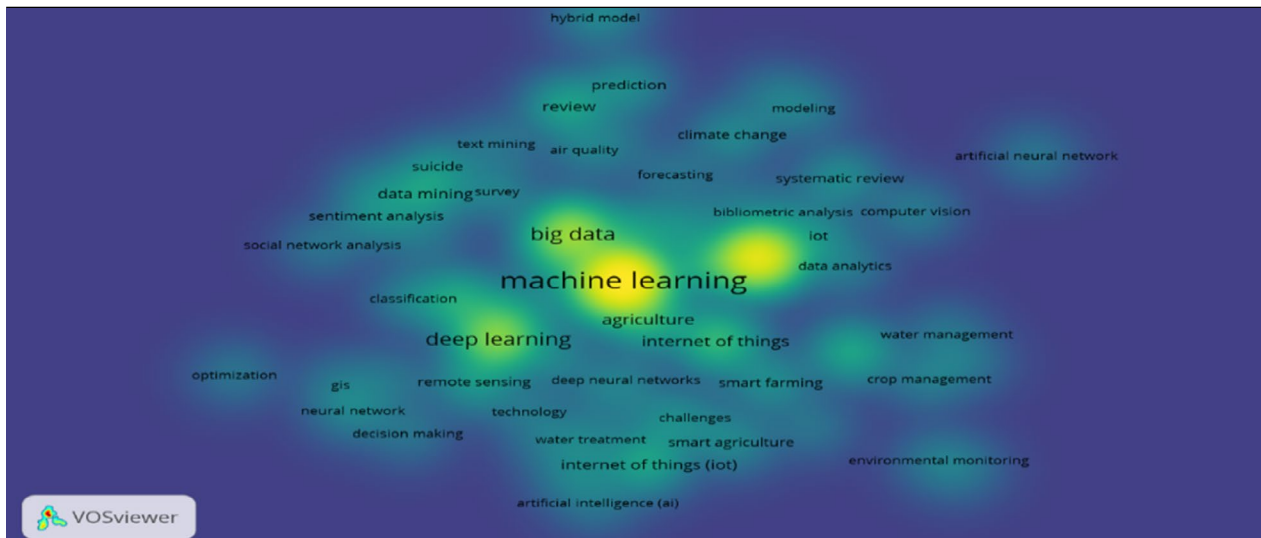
hybrid model

prediction
review
modeling
climate change
text mining
air quality
suicide
artificial neural network
forecasting
systematic review
data mining
survey
sentiment analysis
bibliometric analysis
computer vision
big data
iot
social network analysis
data analytics
machine learning
classification
agriculture
deep learning
internet of things
water management
optimization
gis
remote sensing
deep neural networks
smart farming
crop management
neural network
technology
challenges
decision making
water treatment
smart agriculture
internet of things (iot)
environmental monitoring
artificial intelligence (ai)

VOSviewer